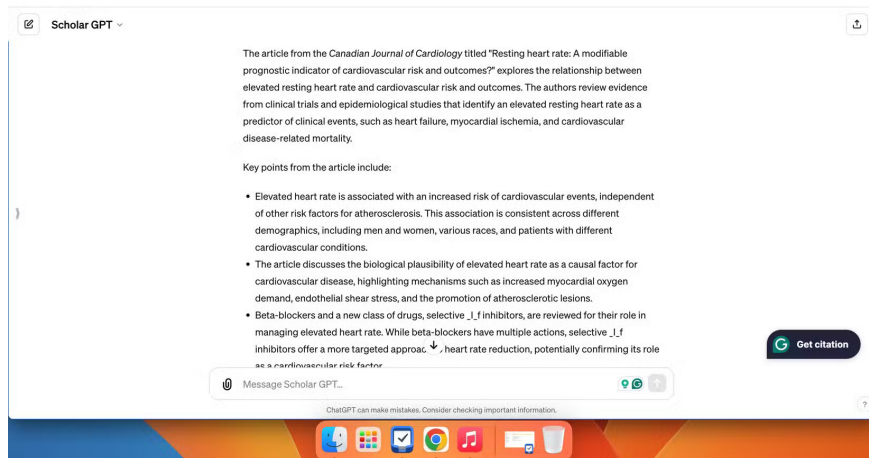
Scholar GPT

The article from the Canadian Journal of Cardiology titled "Resting heart rate: A modifiable prognostic indicator of cardiovascular risk and outcomes?" explores the relationship between elevated resting heart rate and cardiovascular risk and outcomes. The authors review evidence from clinical trials and epidemiological studies that identify an elevated resting heart rate as a predictor of clinical events, such as heart failure, myocardial ischemia, and cardiovascular disease-related mortality.

Key points from the article include:

- Elevated heart rate is associated with an increased risk of cardiovascular events, independent of other risk factors for atherosclerosis. This association is consistent across different demographics, including men and women, various races, and patients with different cardiovascular conditions.
- The article discusses the biological plausibility of elevated heart rate as a causal factor for cardiovascular disease, highlighting mechanisms such as increased myocardial oxygen demand, endothelial shear stress, and the promotion of atherosclerotic lesions.
- Beta-blockers and a new class of drugs, selective _I_f inhibitors, are reviewed for their role in managing elevated heart rate. While beta-blockers have multiple actions, selective _I_f inhibitors offer a more targeted approac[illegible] heart rate reduction, potentially confirming its role as a cardiovascular risk factor

Get citation

Message Scholar GPT...

ChatGPT can make mistakes. Consider checking important information.

?